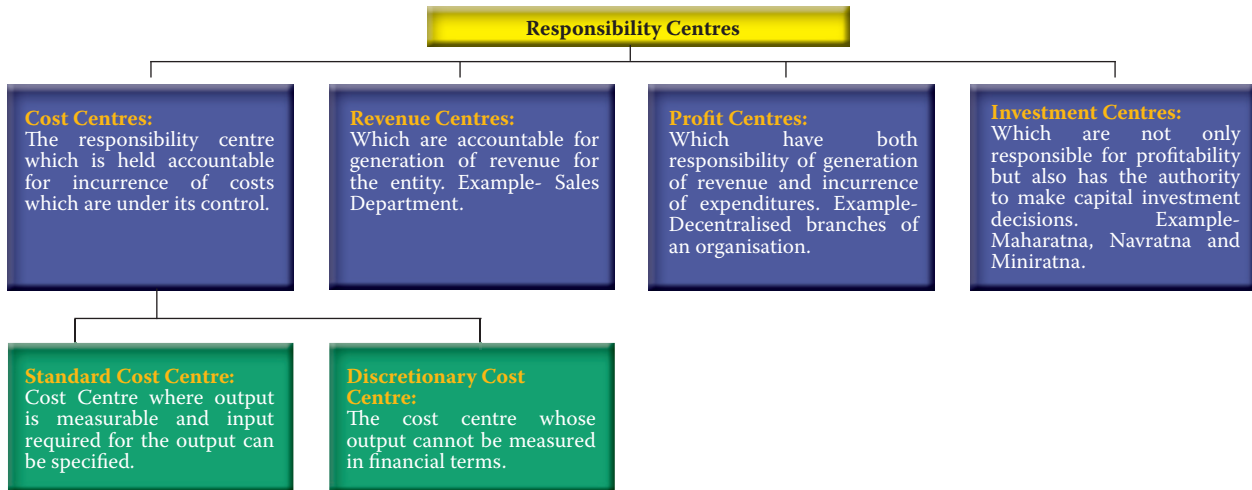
Responsibility Centres

Cost Centres:
The responsibility centre which is held accountable for incurrence of costs which are under its control.

Revenue Centres:
Which are accountable for generation of revenue for the entity. Example- Sales Department.

Profit Centres:
Which have both responsibility of generation of revenue and incurrence of expenditures. Example- Decentralised branches of an organisation.

Investment Centres:
Which are not only responsible for profitability but also has the authority to make capital investment decisions. Example- Maharatna, Navratna and Miniratna.

Standard Cost Centre:
Cost Centre where output is measurable and input required for the output can be specified.

Discretionary Cost Centre:
The cost centre whose output cannot be measured in financial terms.